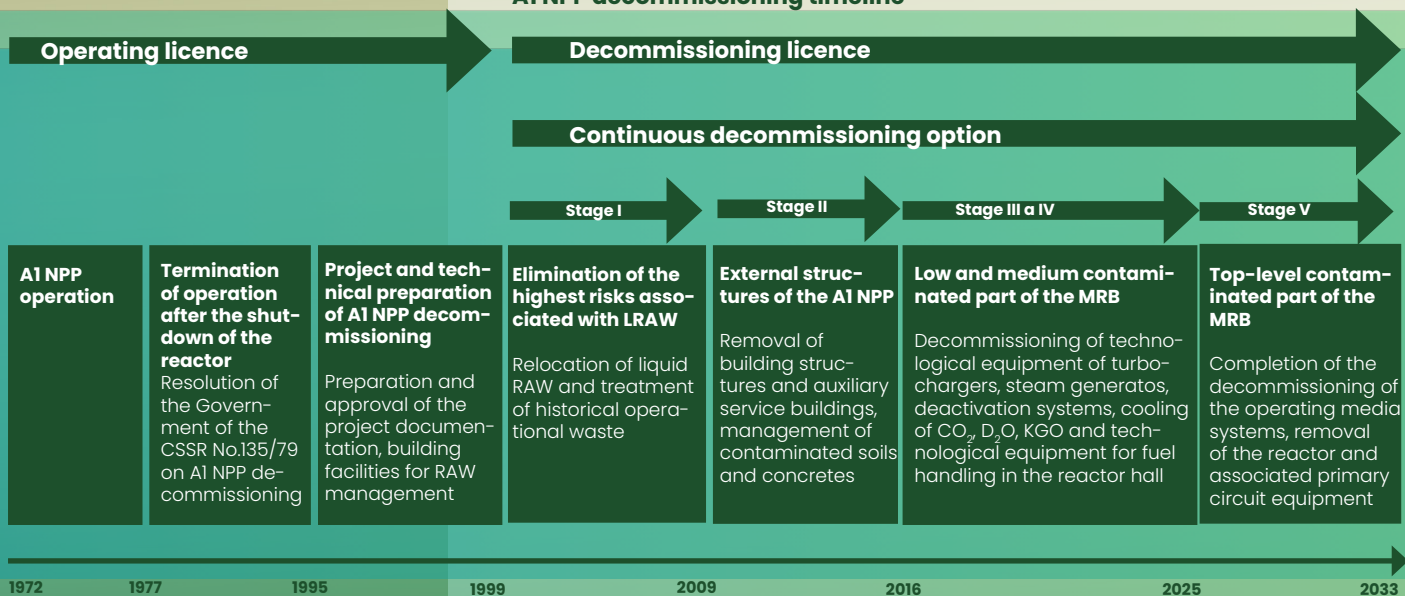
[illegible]

Operating licence

Decommissioning licence

Continuous decommissioning option

Stage I

Stage II

Stage III a IV

Stage V

A1 NPP operation

Termination of operation after the shutdown of the reactor
Resolution of the Government of the CSSR No.135/79 on A1 NPP decommissioning

Project and technical preparation of A1 NPP decommissioning
Preparation and approval of the project documentation, building facilities for RAW management

Elimination of the highest risks associated with LRAW
Relocation of liquid RAW and treatment of historical operational waste

External structures of the A1 NPP
Removal of building structures and auxiliary service buildings, management of contaminated soils and concretes

Low and medium contaminated part of the MRB
Decommissioning of technological equipment of turbochargers, steam generatos, deactivation systems, cooling of $CO_2$, $D_2O$, KGO and technological equipment for fuel handling in the reactor hall

Top-level contaminated part of the MRB
Completion of the decommissioning of the operating media systems, removal of the reactor and associated primary circuit equipment

1972 1977 1995 1999 2009 2016 2025 2033